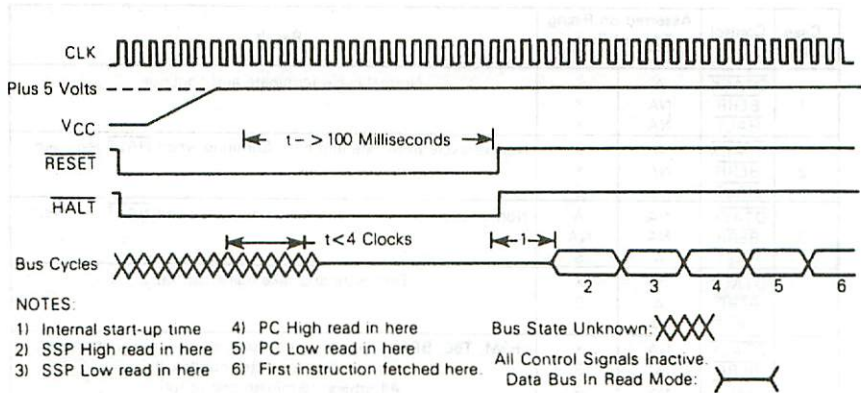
CLK

Plus 5 Volts

$V_{CC}$

t - > 100 Milliseconds

$\overline{RESET}$

$\overline{HALT}$

t<4 Clocks

1

Bus Cycles

2 3 4 5 6

NOTES:

1) Internal start-up time
2) SSP High read in here
3) SSP Low read in here

4) PC High read in here
5) PC Low read in here
6) First instruction fetched here.

Bus State Unknown:

All Control Signals Inactive.
Data Bus In Read Mode: